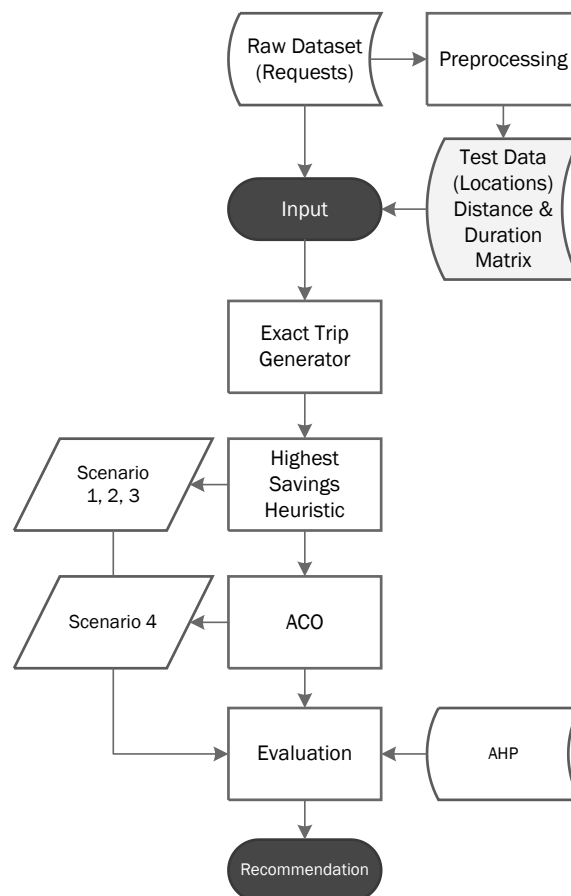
Raw Dataset (Requests)

Preprocessing

Test Data (Locations) Distance & Duration Matrix

Input

Exact Trip Generator

Scenario 1, 2, 3

Highest Savings Heuristic

Scenario 4

ACO

Evaluation

AHP

Recommendation